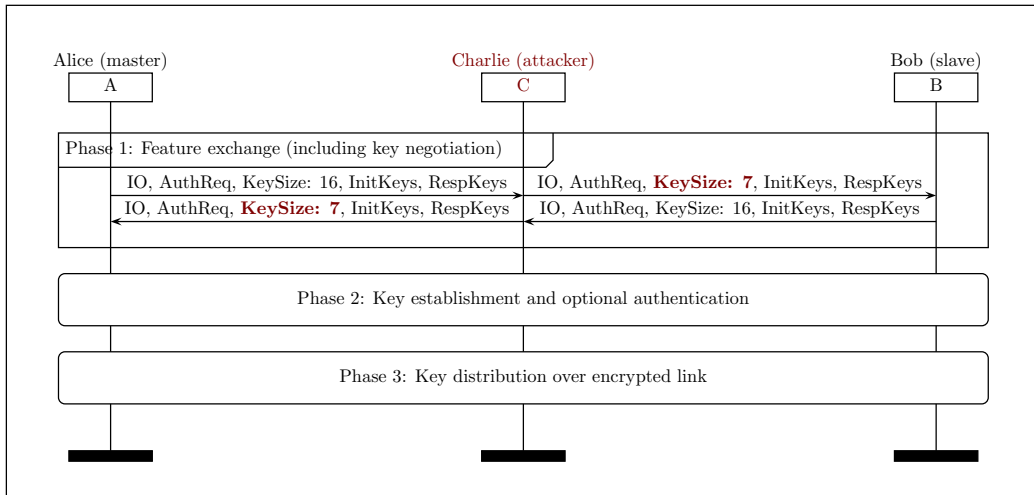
Alice (master)
A

Charlie (attacker)
C

Bob (slave)
B

Phase 1: Feature exchange (including key negotiation)

IO, AuthReq, KeySize: 16, InitKeys, RespKeys

IO, AuthReq, **KeySize: 7**, InitKeys, RespKeys

IO, AuthReq, **KeySize: 7**, InitKeys, RespKeys

IO, AuthReq, KeySize: 16, InitKeys, RespKeys

Phase 2: Key establishment and optional authentication

Phase 3: Key distribution over encrypted link